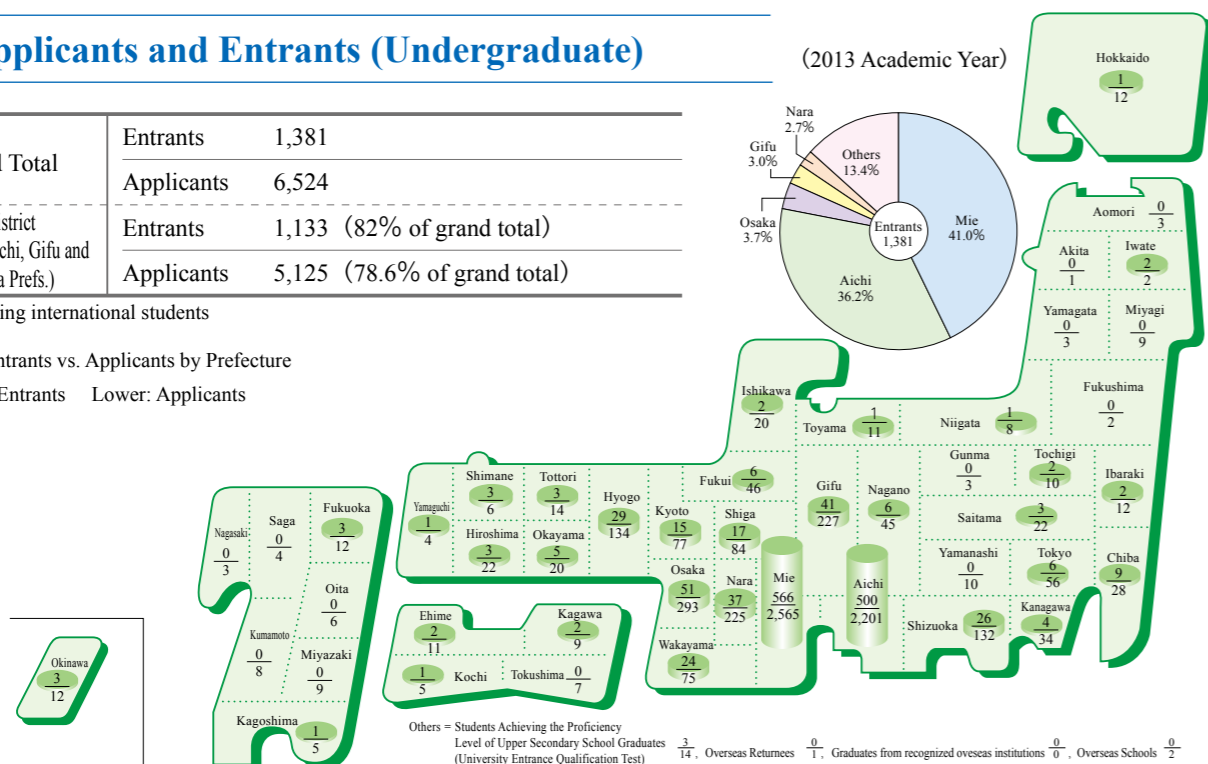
pplicants and Entrants (Undergraduate)

(2013 Academic Year)

| l Total | Entrants | 1,381 |
|---|---|---|
| | Applicants | 6,524 |
| strict chi, Gifu and a Prefs.) | Entrants | 1,133 (82% of grand total) |
| | Applicants | 5,125 (78.6% of grand total) |

ing international students

ntrants vs. Applicants by Prefecture

Entrants Lower: Applicants

Nara 2.7%
Gifu 3.0%
Others 13.4%
Osaka 3.7%
Entrants 1,381
Mie 41.0%
Aichi 36.2%

Hokkaido $\frac{1}{12}$
Aomori $\frac{0}{3}$
Akita $\frac{0}{1}$
Iwate $\frac{2}{2}$
Yamagata $\frac{0}{3}$
Miyagi $\frac{0}{9}$
Fukushima $\frac{0}{2}$
Ishikawa $\frac{2}{20}$
Toyama $\frac{1}{11}$
Niigata $\frac{1}{8}$
Gunma $\frac{0}{3}$
Tochigi $\frac{2}{10}$
Ibaraki $\frac{2}{12}$
Fukui $\frac{6}{46}$
Gifu $\frac{41}{227}$
Nagano $\frac{6}{45}$
Saitama $\frac{3}{22}$
Shimane $\frac{3}{6}$
Tottori $\frac{3}{14}$
Hyogo $\frac{29}{134}$
Kyoto $\frac{15}{77}$
Shiga $\frac{17}{84}$
Yamaguchi $\frac{1}{4}$
Hiroshima $\frac{3}{22}$
Okayama $\frac{5}{20}$
Yamanashi $\frac{0}{10}$
Tokyo $\frac{6}{56}$
Chiba $\frac{9}{28}$
Osaka $\frac{51}{293}$
Nara $\frac{37}{225}$
Mie $\frac{566}{2,565}$
Aichi $\frac{500}{2,201}$
Kanagawa $\frac{4}{34}$
Shizuoka $\frac{26}{132}$
Wakayama $\frac{24}{75}$
Nagasaki $\frac{0}{3}$
Saga $\frac{0}{4}$
Fukuoka $\frac{3}{12}$
Oita $\frac{0}{6}$
Kumamoto $\frac{0}{8}$
Miyazaki $\frac{0}{9}$
Kagoshima $\frac{1}{5}$
Okinawa $\frac{3}{12}$
Ehime $\frac{2}{11}$
Kagawa $\frac{2}{9}$
Kochi $\frac{1}{5}$
Tokushima $\frac{0}{7}$

Others = Students Achieving the Proficiency Level of Upper Secondary School Graduates (University Entrance Qualification Test) $\frac{3}{14}$, Overseas Returnees $\frac{0}{1}$, Graduates from recognized oveseas institutions $\frac{0}{0}$, Overseas Schools $\frac{0}{2}$